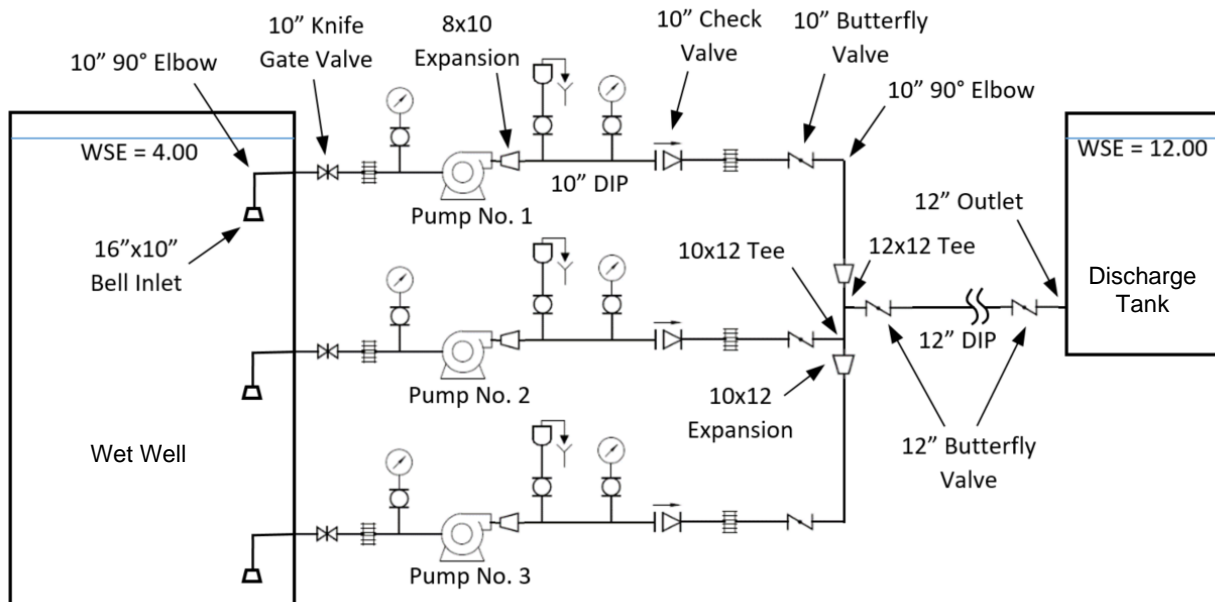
10" 90° Elbow

10" Knife Gate Valve

8x10 Expansion

10" Check Valve

10" Butterfly Valve

10" 90° Elbow

WSE = 4.00

WSE = 12.00

10" DIP

Pump No. 1

16"x10" Bell Inlet

12" Outlet

10x12 Tee

12x12 Tee

Discharge Tank

12" DIP

Pump No. 2

10x12 Expansion

Wet Well

12" Butterfly Valve

Pump No. 3